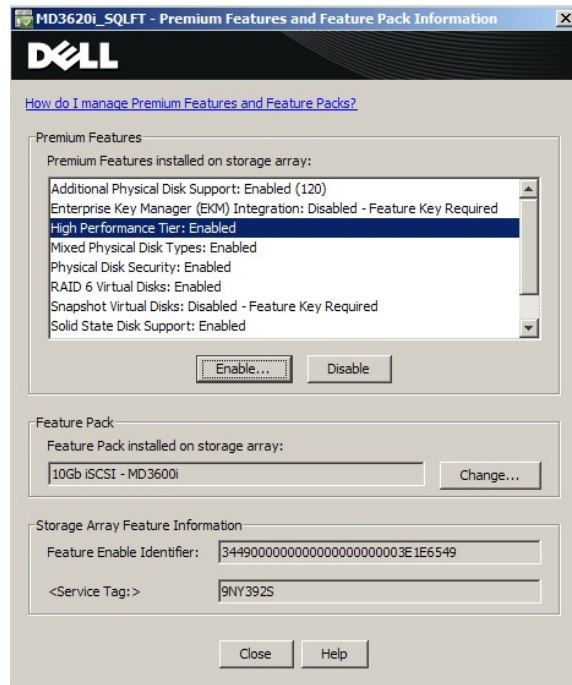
MD3620i_SQLFT - Premium Features and Feature Pack Information

DELL

How do I manage Premium Features and Feature Packs?

Premium Features

Premium Features installed on storage array:

Additional Physical Disk Support: Enabled (120)
Enterprise Key Manager (EKM) Integration: Disabled - Feature Key Required
High Performance Tier: Enabled
Mixed Physical Disk Types: Enabled
Physical Disk Security: Enabled
RAID 6 Virtual Disks: Enabled
Snapshot Virtual Disks: Disabled - Feature Key Required
Solid State Disk Support: Enabled

Enable... Disable

Feature Pack

Feature Pack installed on storage array:

10Gb iSCSI - MD3600i

Change...

Storage Array Feature Information

Feature Enable Identifier: 3449000000000000000000003E1E6549

<Service Tag:> 9NY392S

Close Help